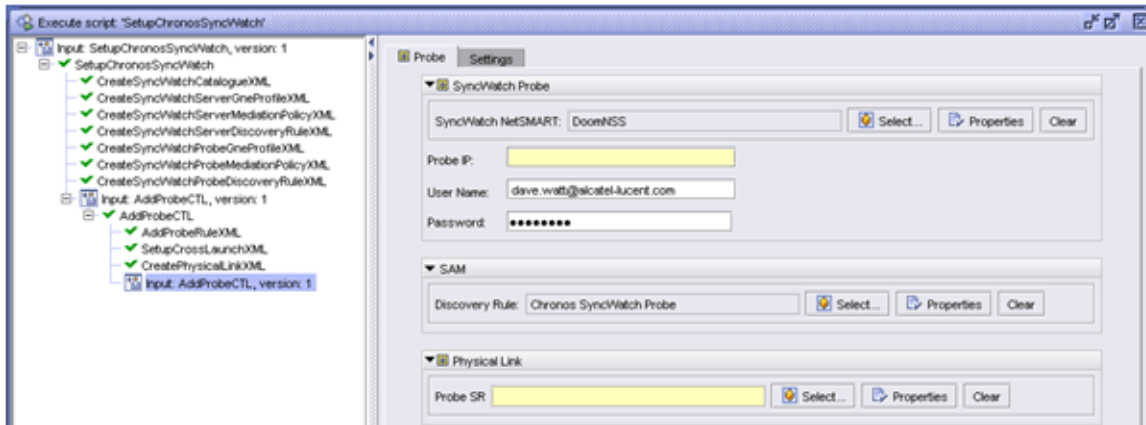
Execute script 'SetupChronosSyncWatch'

Input: SetupChronosSyncWatch, version: 1
SetupChronosSyncWatch
CreateSyncWatchCatalogueXML
CreateSyncWatchServerGneProfileXML
CreateSyncWatchServerMediationPolicyXML
CreateSyncWatchServerDiscoveryRuleXML
CreateSyncWatchProbeGneProfileXML
CreateSyncWatchProbeMediationPolicyXML
CreateSyncWatchProbeDiscoveryRuleXML
Input: AddProbeCTL, version: 1
AddProbeCTL
AddProbeRuleXML
SetupCrossLaunchXML
CreatePhysicalLinkXML
Input: AddProbeCTL, version: 1

Probe Settings

SyncWatch Probe
SyncWatch NetSMART: DoomNSS Select... Properties Clear
Probe IP:
User Name: dave.watt@alcatel-lucent.com
Password: •••••••••

SAM
Discovery Rule: Chronos SyncWatch Probe Select... Properties Clear

Physical Link
Probe SR Select... Properties Clear